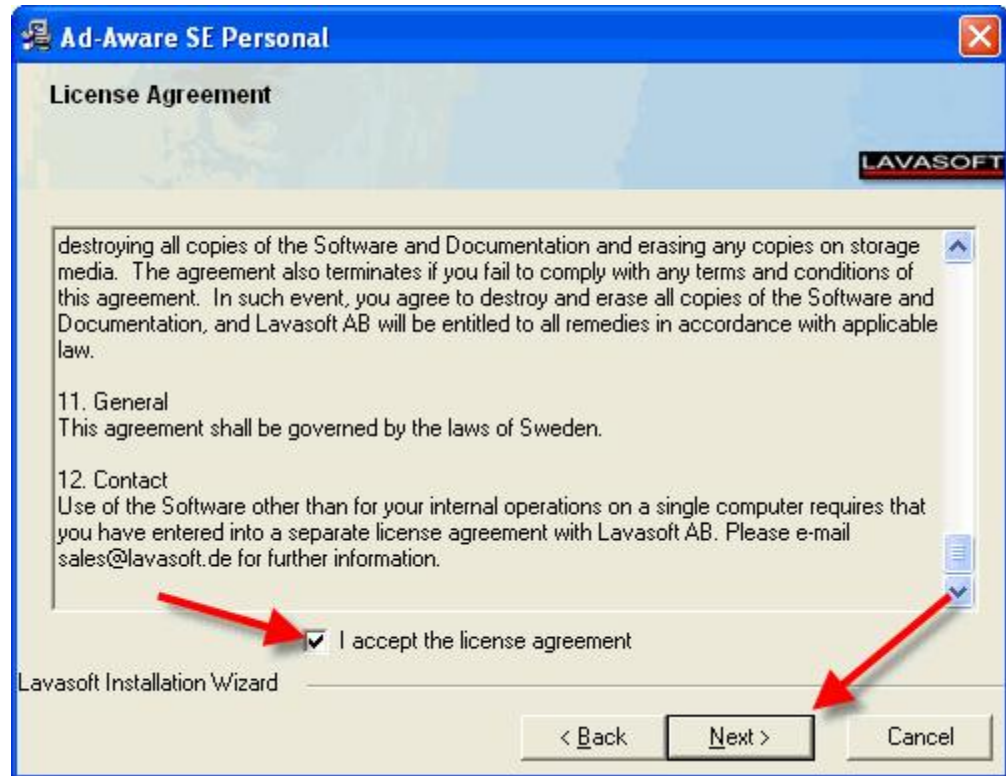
Ad-Aware SE Personal

License Agreement

LAVASOFT

destroying all copies of the Software and Documentation and erasing any copies on storage media. The agreement also terminates if you fail to comply with any terms and conditions of this agreement. In such event, you agree to destroy and erase all copies of the Software and Documentation, and Lavasoft AB will be entitled to all remedies in accordance with applicable law.

11. General
This agreement shall be governed by the laws of Sweden.

12. Contact
Use of the Software other than for your internal operations on a single computer requires that you have entered into a separate license agreement with Lavasoft AB. Please e-mail sales@lavasoft.de for further information.

I accept the license agreement

Lavasoft Installation Wizard

< Back

Next >

Cancel